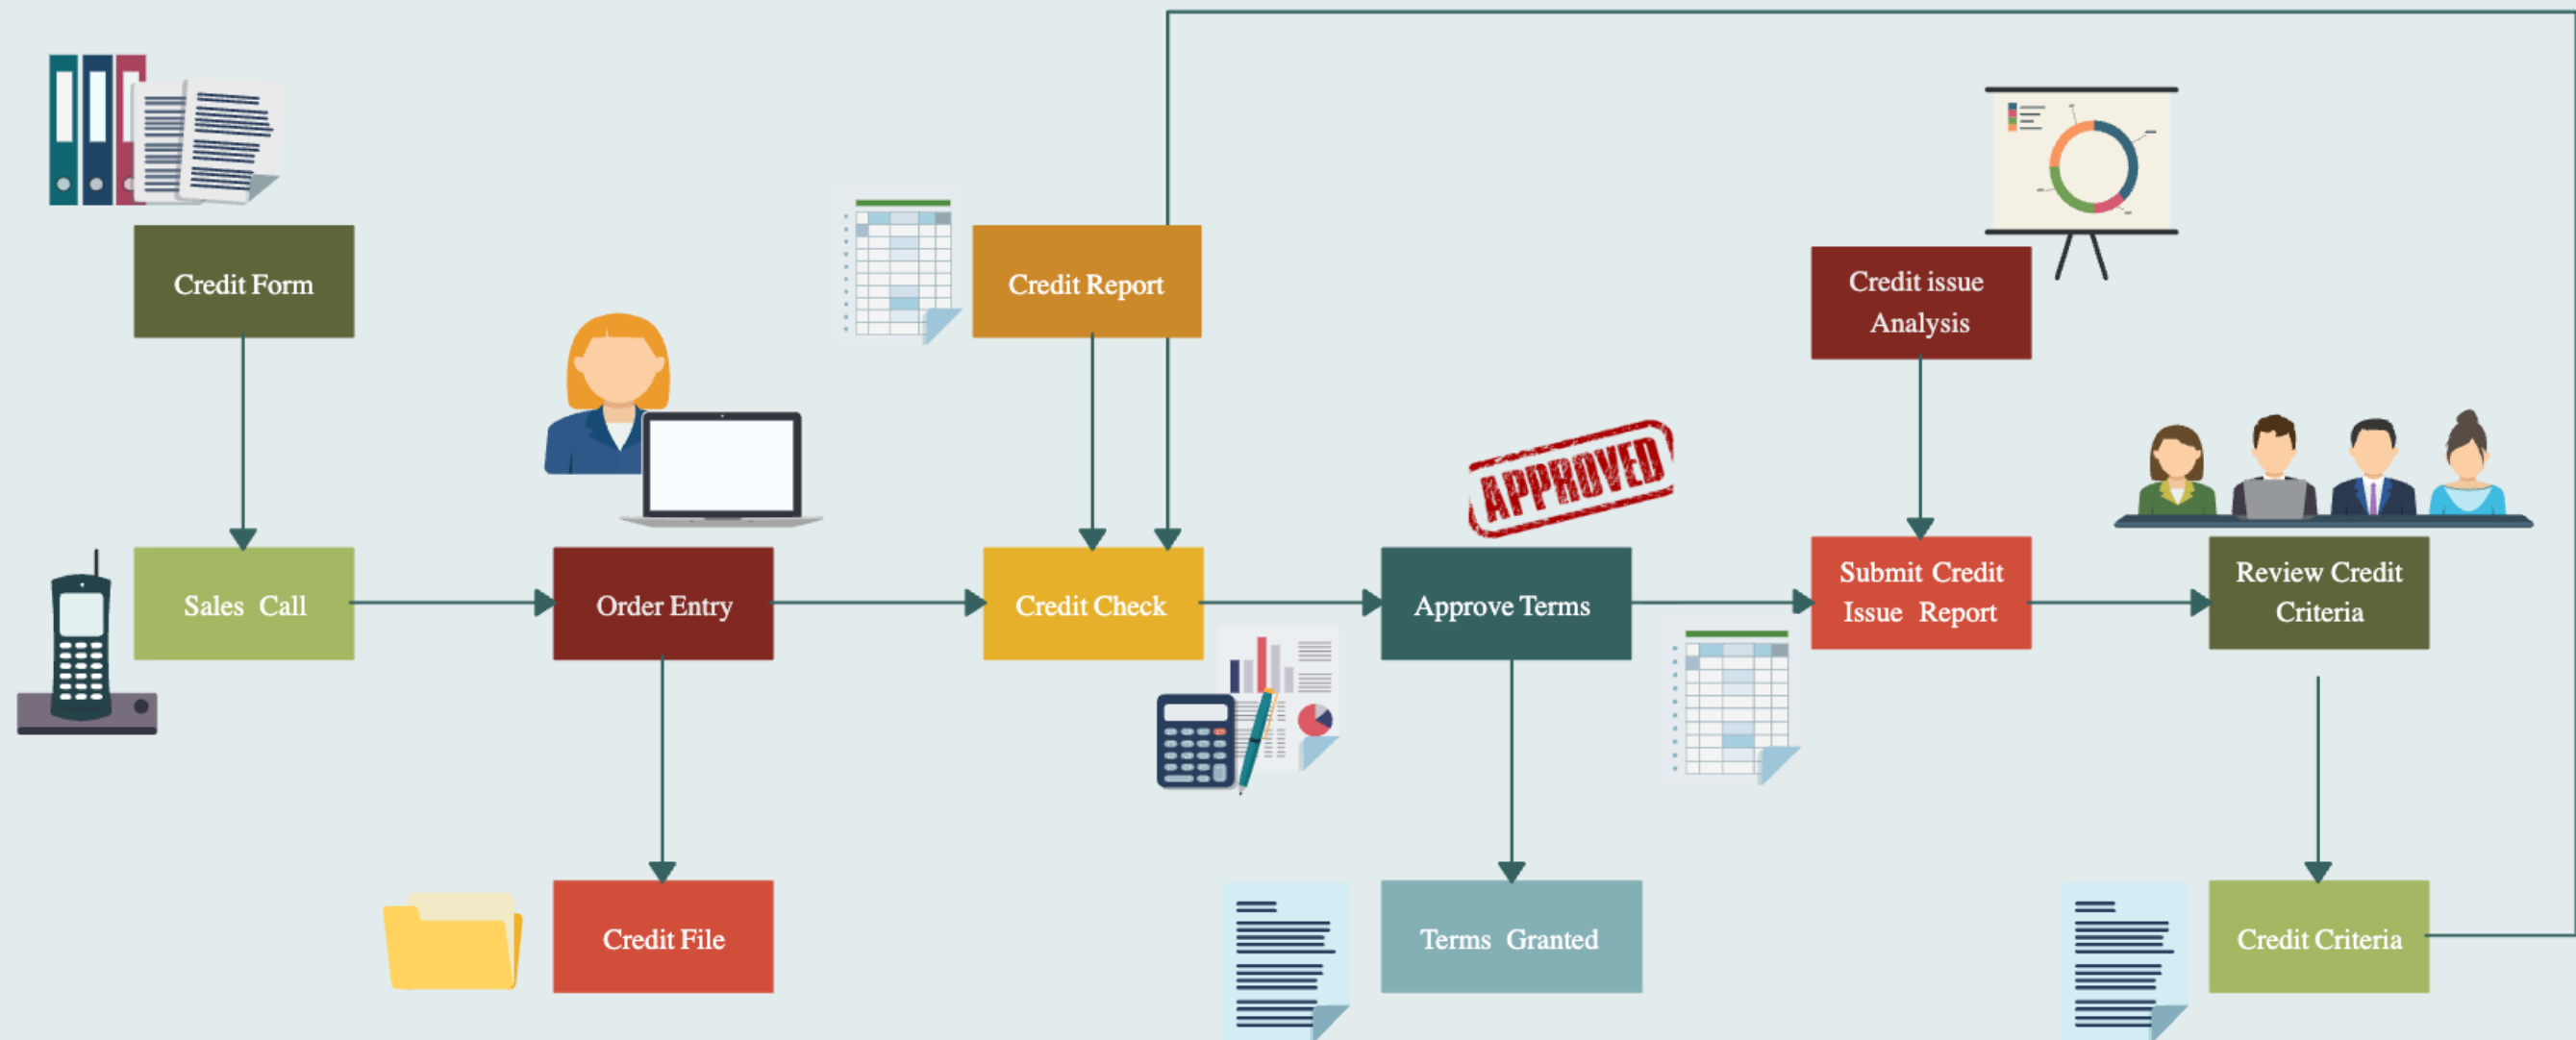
Credit Form

Credit Report

Credit issue Analysis

Sales Call

Order Entry

Credit Check

APPROVED

Approve Terms

Submit Credit Issue Report

Review Credit Criteria

Credit File

Terms Granted

Credit Criteria